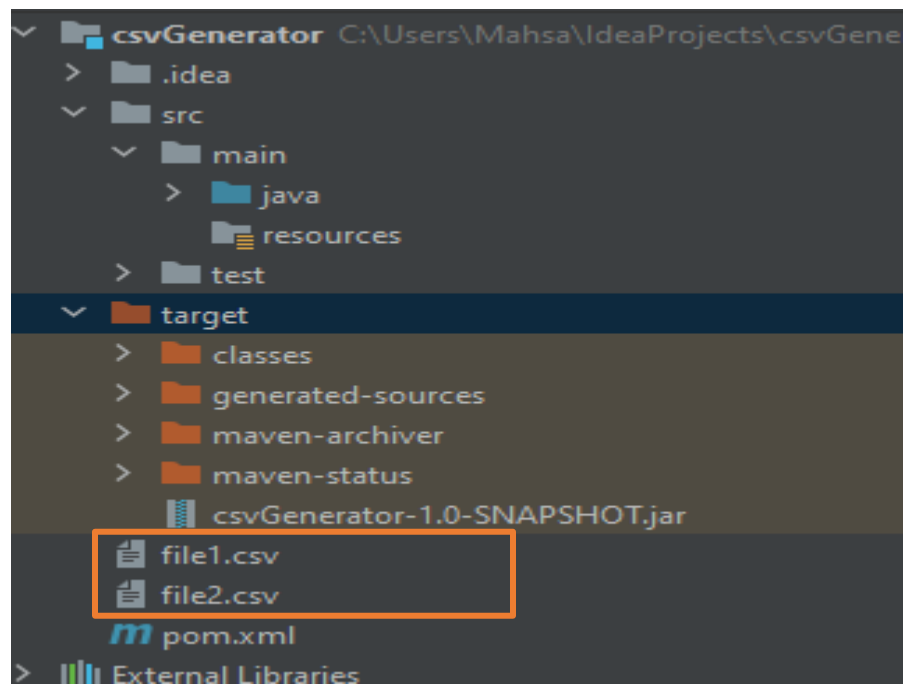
csvGenerator C:\Users\Mahsa\IdeaProjects\csvGene
.idea
src
main
java
resources
test
target
classes
generated-sources
maven-archiver
maven-status
csvGenerator-1.0-SNAPSHOT.jar
file1.csv
file2.csv
pom.xml
External Libraries